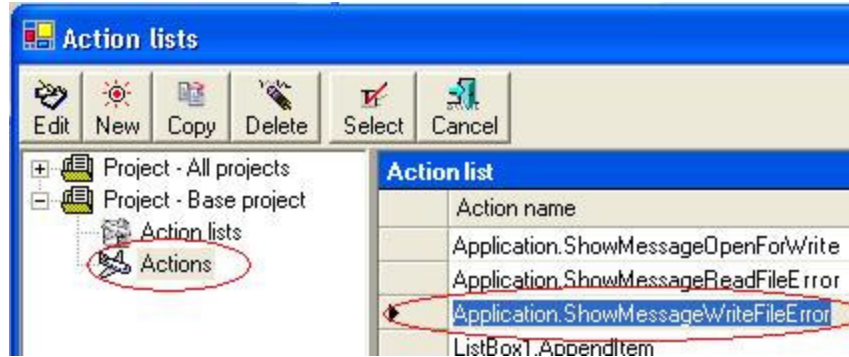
Action lists

Edit
New
Copy
Delete
Select
Cancel

Project - All projects
Project - Base project
Action lists
Actions

Action list

| Action name |
|---|
| Application.ShowMessageOpenForWrite |
| Application.ShowMessageReadFileError |
| Application.ShowMessageWriteFileError |
| ListBox1.AppendItem |